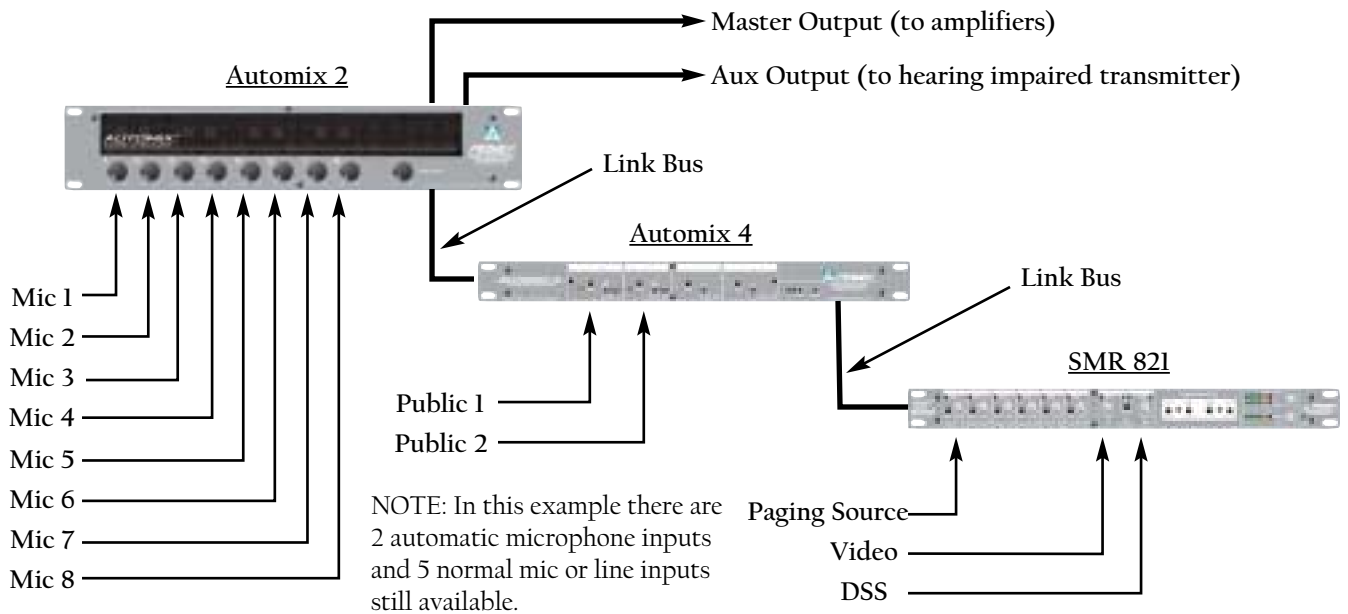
Master Output (to amplifiers)

Automix 2

Aux Output (to hearing impaired transmitter)

Link Bus

Automix 4

Link Bus

SMR 821

Mic 1
Mic 2
Mic 3
Mic 4
Mic 5
Mic 6
Mic 7
Mic 8

Public 1
Public 2

NOTE: In this example there are 2 automatic microphone inputs and 5 normal mic or line inputs still available.

Paging Source
Video
DSS